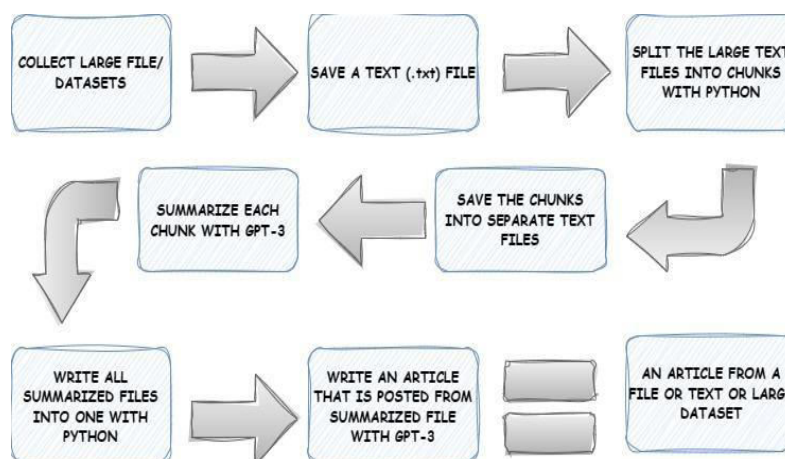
COLLECT LARGE FILE/ DATASETS

SAVE A TEXT (.txt) FILE

SPLIT THE LARGE TEXT FILES INTO CHUNKS WITH PYTHON

SAVE THE CHUNKS INTO SEPARATE TEXT FILES

SUMMARIZE EACH CHUNK WITH GPT-3

WRITE ALL SUMMARIZED FILES INTO ONE WITH PYTHON

WRITE AN ARTICLE THAT IS POSTED FROM SUMMARIZED FILE WITH GPT-3

AN ARTICLE FROM A FILE OR TEXT OR LARG DATASET